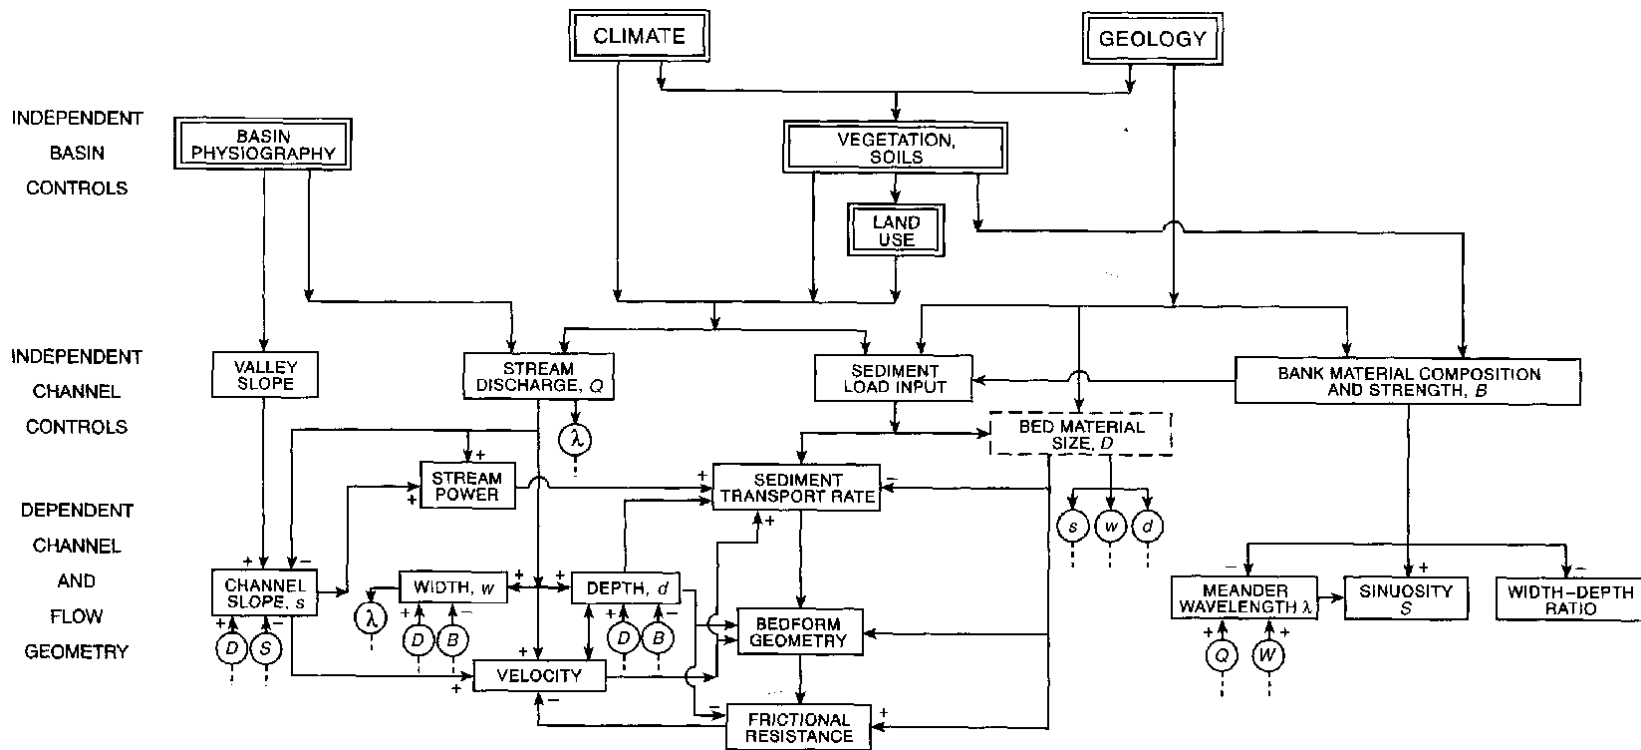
CLIMATE

GEOLOGY

INDEPENDENT BASIN CONTROLS

BASIN PHYSIOGRAPHY

VEGETATION, SOILS

LAND USE

INDEPENDENT CHANNEL CONTROLS

VALLEY SLOPE

STREAM DISCHARGE, $Q$

SEDIMENT LOAD INPUT

BANK MATERIAL COMPOSITION AND STRENGTH, $B$

$\lambda$

BED MATERIAL SIZE, $D$

DEPENDENT CHANNEL AND FLOW GEOMETRY

STREAM POWER

SEDIMENT TRANSPORT RATE

$s$ $w$ $d$

CHANNEL SLOPE, $s$

WIDTH, $w$

DEPTH, $d$

BEDFORM GEOMETRY

MEANDER WAVELENGTH $\lambda$

SINUOSITY $S$

WIDTH–DEPTH RATIO

$D$ $S$

$\lambda$

$D$ $B$

$D$ $B$

$Q$ $W$

VELOCITY

FRICTIONAL RESISTANCE

+ − + + + − + − + + + − + − + − − + + + − + + − + + + −